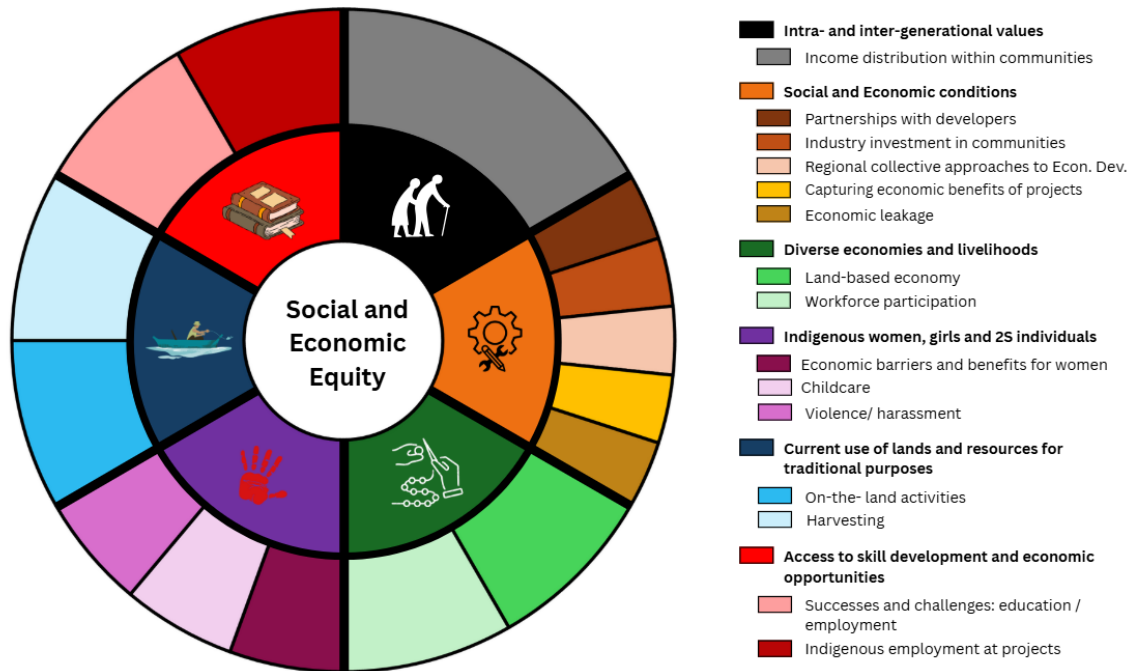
Social and Economic Equity

Intra- and inter-generational values
Income distribution within communities

Social and Economic conditions
Partnerships with developers
Industry investment in communities
Regional collective approaches to Econ. Dev.
Capturing economic benefits of projects
Economic leakage

Diverse economies and livelihoods
Land-based economy
Workforce participation

Indigenous women, girls and 2S individuals
Economic barriers and benefits for women
Childcare
Violence/ harassment

Current use of lands and resources for traditional purposes
On-the- land activities
Harvesting

Access to skill development and economic opportunities
Successes and challenges: education / employment
Indigenous employment at projects